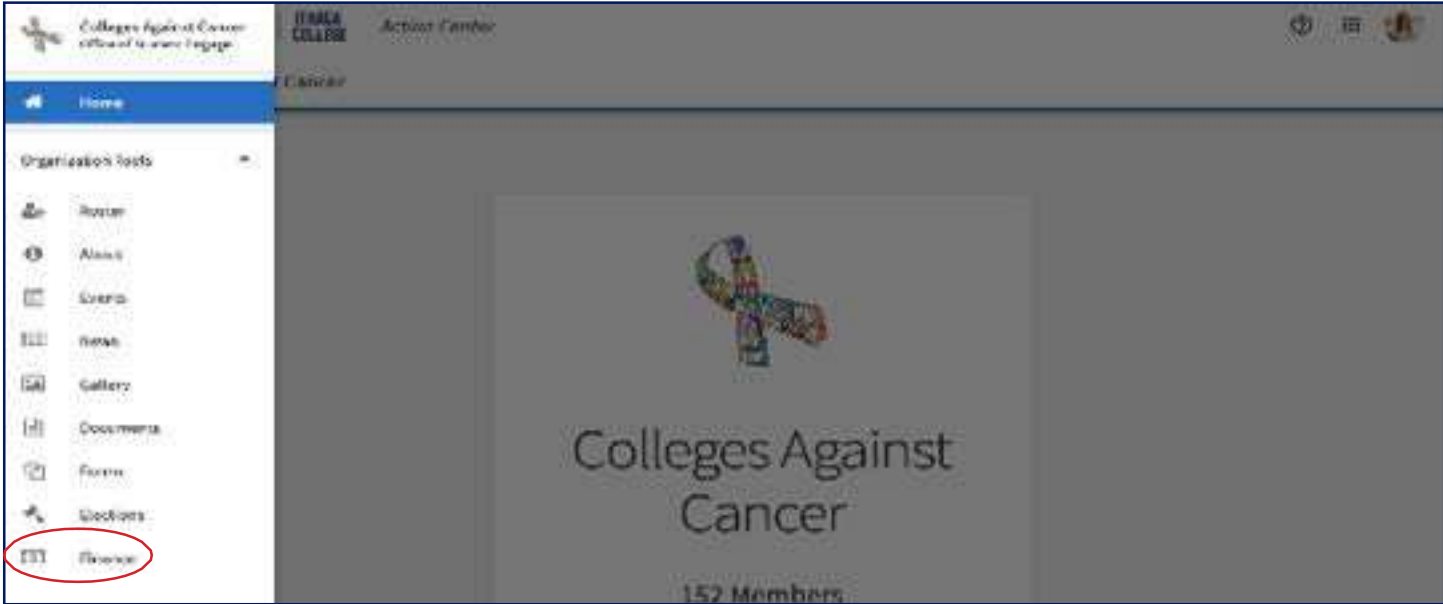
Colleges Against Cancer
Officer of Ithaca Engage

ITHACA COLLEGE

Action Center

Home

Organization Tools

Roster

About

Events

News

Gallery

Documents

Forms

Elections

Finance

Cancer

Colleges Against Cancer

152 Members